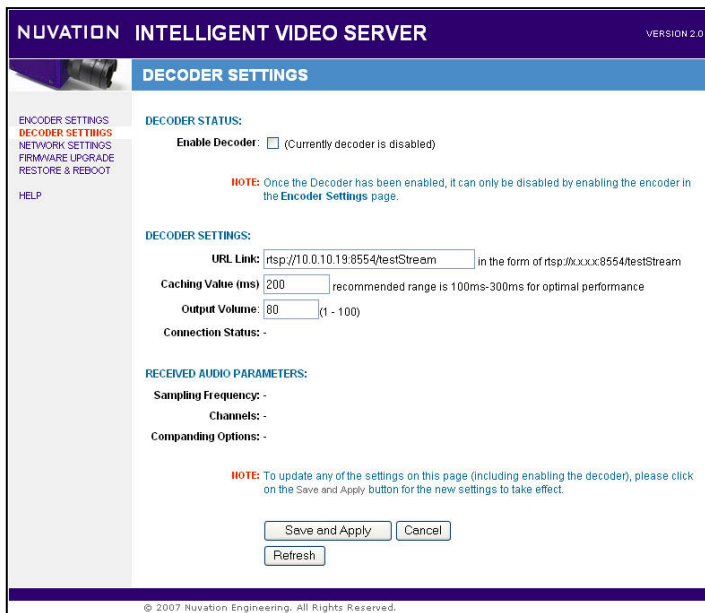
NUVATION INTELLIGENT VIDEO SERVER

VERSION 2.0

DECODER SETTINGS

ENCODER SETTINGS
DECODER SETTINGS
NETWORK SETTINGS
FIRMWARE UPGRADE
RESTORE & REBOOT

HELP

DECODER STATUS:

Enable Decoder: (Currently decoder is disabled)

NOTE: Once the Decoder has been enabled, it can only be disabled by enabling the encoder in the Encoder Settings page.

DECODER SETTINGS:

URL Link: rtsp://10.0.10.19:8554/testStream in the form of rtsp://x.x.x.x:8554/testStream

Caching Value (ms) 200 recommended range is 100ms-300ms for optimal performance

Output Volume: 80 (1 - 100)

Connection Status: -

RECEIVED AUDIO PARAMETERS:

Sampling Frequency: -

Channels: -

Companding Options: -

NOTE: To update any of the settings on this page (including enabling the decoder), please click on the Save and Apply button for the new settings to take effect.

Save and Apply Cancel

Refresh

© 2007 Nuvation Engineering. All Rights Reserved.